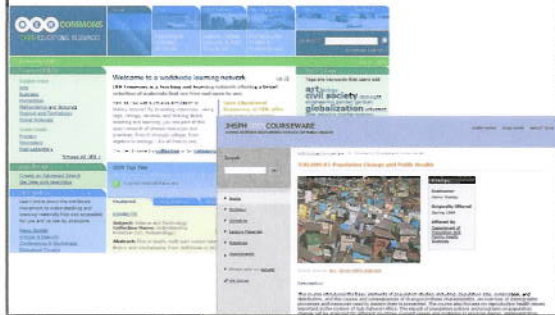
OER COMMONS
OPEN EDUCATIONAL RESOURCES

Welcome to a worldwide learning network

OER Commons is a teaching and learning network offering a broad selection of academic and free and open resources.

Open Educational Resources at OER offer

art
civil society
globalization

JHSPH COURSEWARE

Population Change and Public Health

Home
Syllabus
Schedule
Lecture Materials
Readings
Assessments

Description